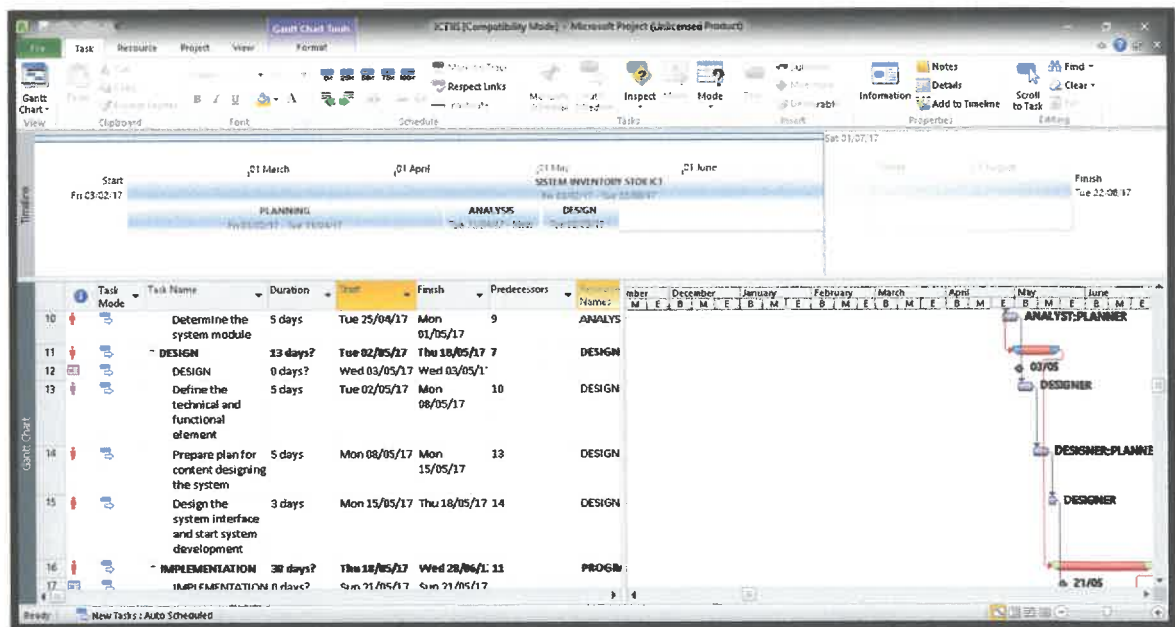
Gantt Chart Tools
ICT115 [Compatibility Mode] - Microsoft Project (Unlicensed Product)

File | Task | Resource | Project | View | Format

Gantt Chart | Paste | Cut | Copy | Format Painter | Respect Links | Inspect | Mode | Notes | Details | Add to Timeline | Information | Scroll to Task | Find | Clear | Fill
View | Clipboard | Font | Schedule | Tasks | Insert | Properties | Editing

Timeline
Start Fri 03/02/17
01 March | 01 April | 01 May | 01 June
SISTEM INVENTORY STOK ICT
PLANNING | ANALYSIS | DESIGN
Sat 01/07/17
Finish Tue 22/08/17

Gantt Chart

| | | Task Mode | Task Name | Duration | Start | Finish | Predecessors | Resource Names |
|---|---|---|---|---|---|---|---|---|
| 10 | | | Determine the system module | 5 days | Tue 25/04/17 | Mon 01/05/17 | 9 | ANALYS |
| 11 | | | DESIGN | 13 days? | Tue 02/05/17 | Thu 18/05/17 | 7 | DESIGN |
| 12 | | | DESIGN | 0 days? | Wed 03/05/17 | Wed 03/05/17 | | |
| 13 | | | Define the technical and functional element | 5 days | Tue 02/05/17 | Mon 08/05/17 | 10 | DESIGN |
| 14 | | | Prepare plan for content designing the system | 5 days | Mon 08/05/17 | Mon 15/05/17 | 13 | DESIGN |
| 15 | | | Design the system interface and start system development | 3 days | Mon 15/05/17 | Thu 18/05/17 | 14 | DESIGN |
| 16 | | | IMPLEMENTATION | 30 days? | Thu 18/05/17 | Wed 28/06/17 | 11 | PROGR |
| 17 | | | IMPLEMENTATION | 0 days? | Sun 21/05/17 | Sun 21/05/17 | | |

mber | December | January | February | March | April | May | June
M | E | B | M | E | B | M | E | B | M | E | B | M | E | B | M | E | B | M | E | B | M | E
ANALYST;PLANNER
03/05
DESIGNER
DESIGNER;PLANNE
DESIGNER
21/05

Ready | New Tasks : Auto Scheduled